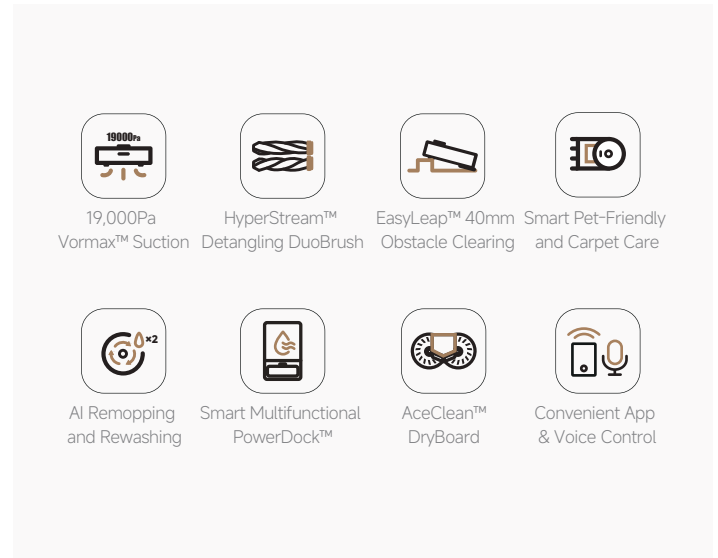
19000Pa

19,000Pa Vormax™ Suction

HyperStream™ Detangling DuoBrush

EasyLeap™ 40mm Obstacle Clearing

Smart Pet-Friendly and Carpet Care

×2

AI Remopping and Rewashing

Smart Multifunctional PowerDock™

AceClean™ DryBoard

Convenient App & Voice Control